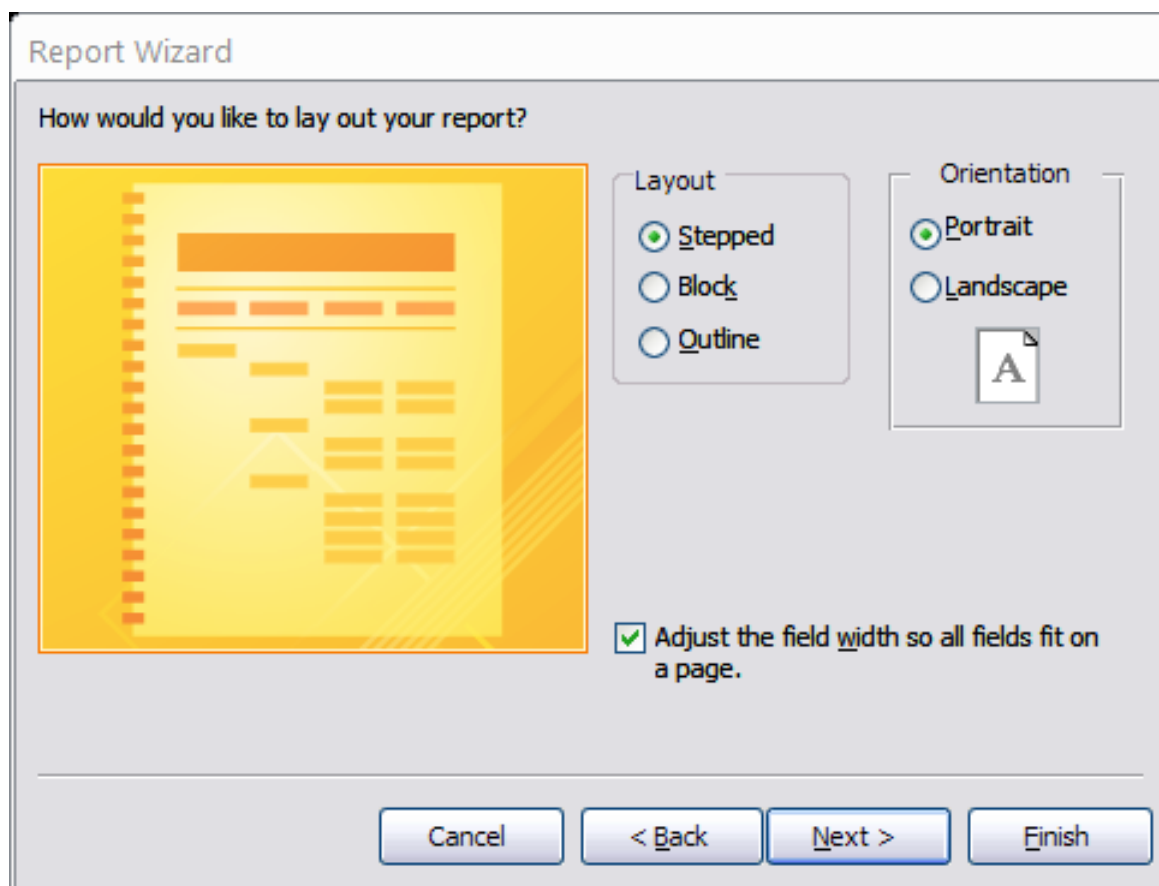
Report Wizard

How would you like to lay out your report?

Layout
Stepped
Block
Outline

Orientation
Portrait
Landscape

A

Adjust the field width so all fields fit on a page.

Cancel
< Back
Next >
Finish